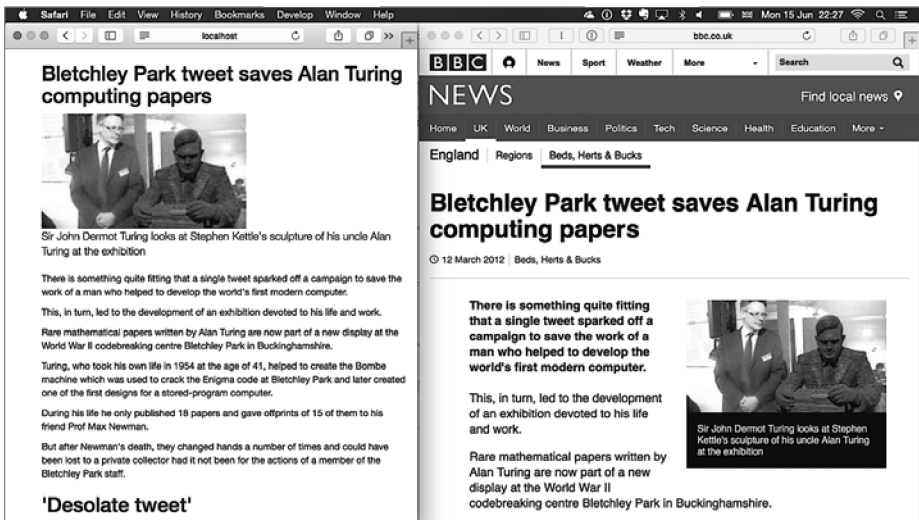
Safari File Edit View History Bookmarks Develop Window Help

Mon 15 Jun 22:27

localhost

Bletchley Park tweet saves Alan Turing computing papers

Sir John Dermot Turing looks at Stephen Kettle's sculpture of his uncle Alan Turing at the exhibition

There is something quite fitting that a single tweet sparked off a campaign to save the work of a man who helped to develop the world's first modern computer.

This, in turn, led to the development of an exhibition devoted to his life and work.

Rare mathematical papers written by Alan Turing are now part of a new display at the World War II codebreaking centre Bletchley Park in Buckinghamshire.

Turing, who took his own life in 1954 at the age of 41, helped to create the Bombe machine which was used to crack the Enigma code at Bletchley Park and later created one of the first designs for a stored-program computer.

During his life he only published 18 papers and gave offprints of 15 of them to his friend Prof Max Newman.

But after Newman's death, they changed hands a number of times and could have been lost to a private collector had it not been for the actions of a member of the Bletchley Park staff.

'Desolate tweet'

bbc.co.uk

BBC News Sport Weather More Search

NEWS

Find local news

Home UK World Business Politics Tech Science Health Education More

England Regions Beds, Herts & Bucks

Bletchley Park tweet saves Alan Turing computing papers

12 March 2012 | Beds, Herts & Bucks

There is something quite fitting that a single tweet sparked off a campaign to save the work of a man who helped to develop the world's first modern computer.

This, in turn, led to the development of an exhibition devoted to his life and work.

Rare mathematical papers written by Alan Turing are now part of a new display at the World War II codebreaking centre Bletchley Park in Buckinghamshire.

Sir John Dermot Turing looks at Stephen Kettle's sculpture of his uncle Alan Turing at the exhibition